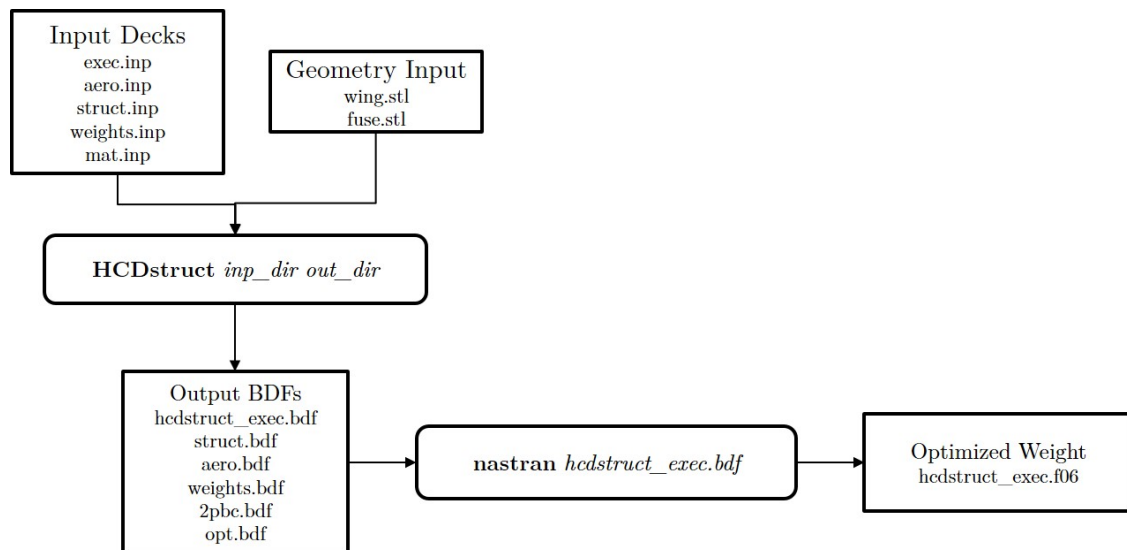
Input Decks
exec.inp
aero.inp
struct.inp
weights.inp
mat.inp

Geometry Input
wing.stl
fuse.stl

**HCDstruct** *inp_dir out_dir*

Output BDFs
hcdstruct_exec.bdf
struct.bdf
aero.bdf
weights.bdf
2pbc.bdf
opt.bdf

**nastran** *hcdstruct_exec.bdf*

Optimized Weight
hcdstruct_exec.f06